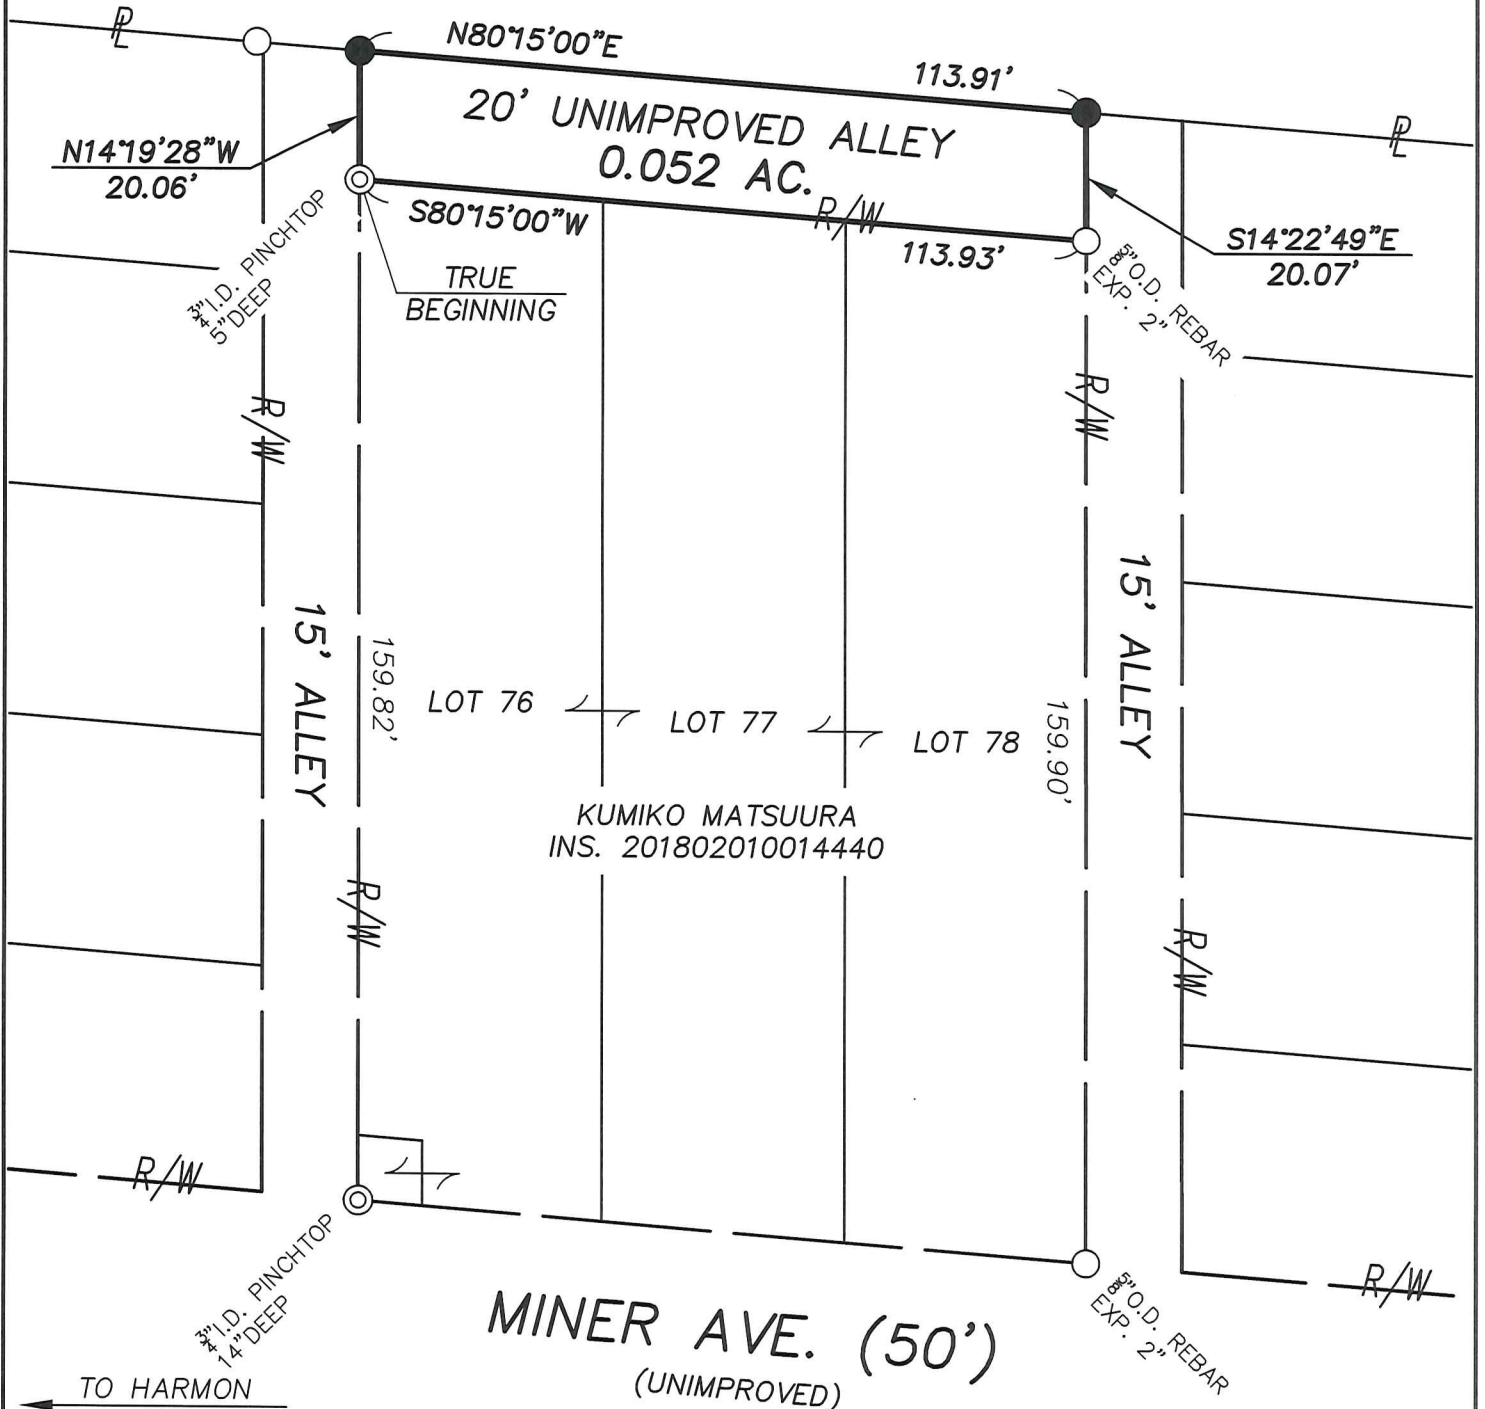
PL

N80°15'00"E

113.91'

20' UNIMPROVED ALLEY
0.052 AC.

PL

N14°19'28"W
20.06'

S80°15'00"W

R/W

113.93'

S14°22'49"E
20.07'

$\frac{3}{4}$" I.D. PINCHTOP 5" DEEP

TRUE BEGINNING

$\frac{5}{8}$" O.D. REBAR EXP. 2"

R/W

R/W

15' ALLEY

15' ALLEY

159.82'

LOT 76

LOT 77

LOT 78

159.90'

KUMIKO MATSUURA
INS. 201802010014440

R/W

R/W

R/W

$\frac{3}{4}$" I.D. PINCHTOP 14" DEEP

MINER AVE. (50')
(UNIMPROVED)

$\frac{5}{8}$" O.D. REBAR EXP. 2"

R/W

TO HARMON